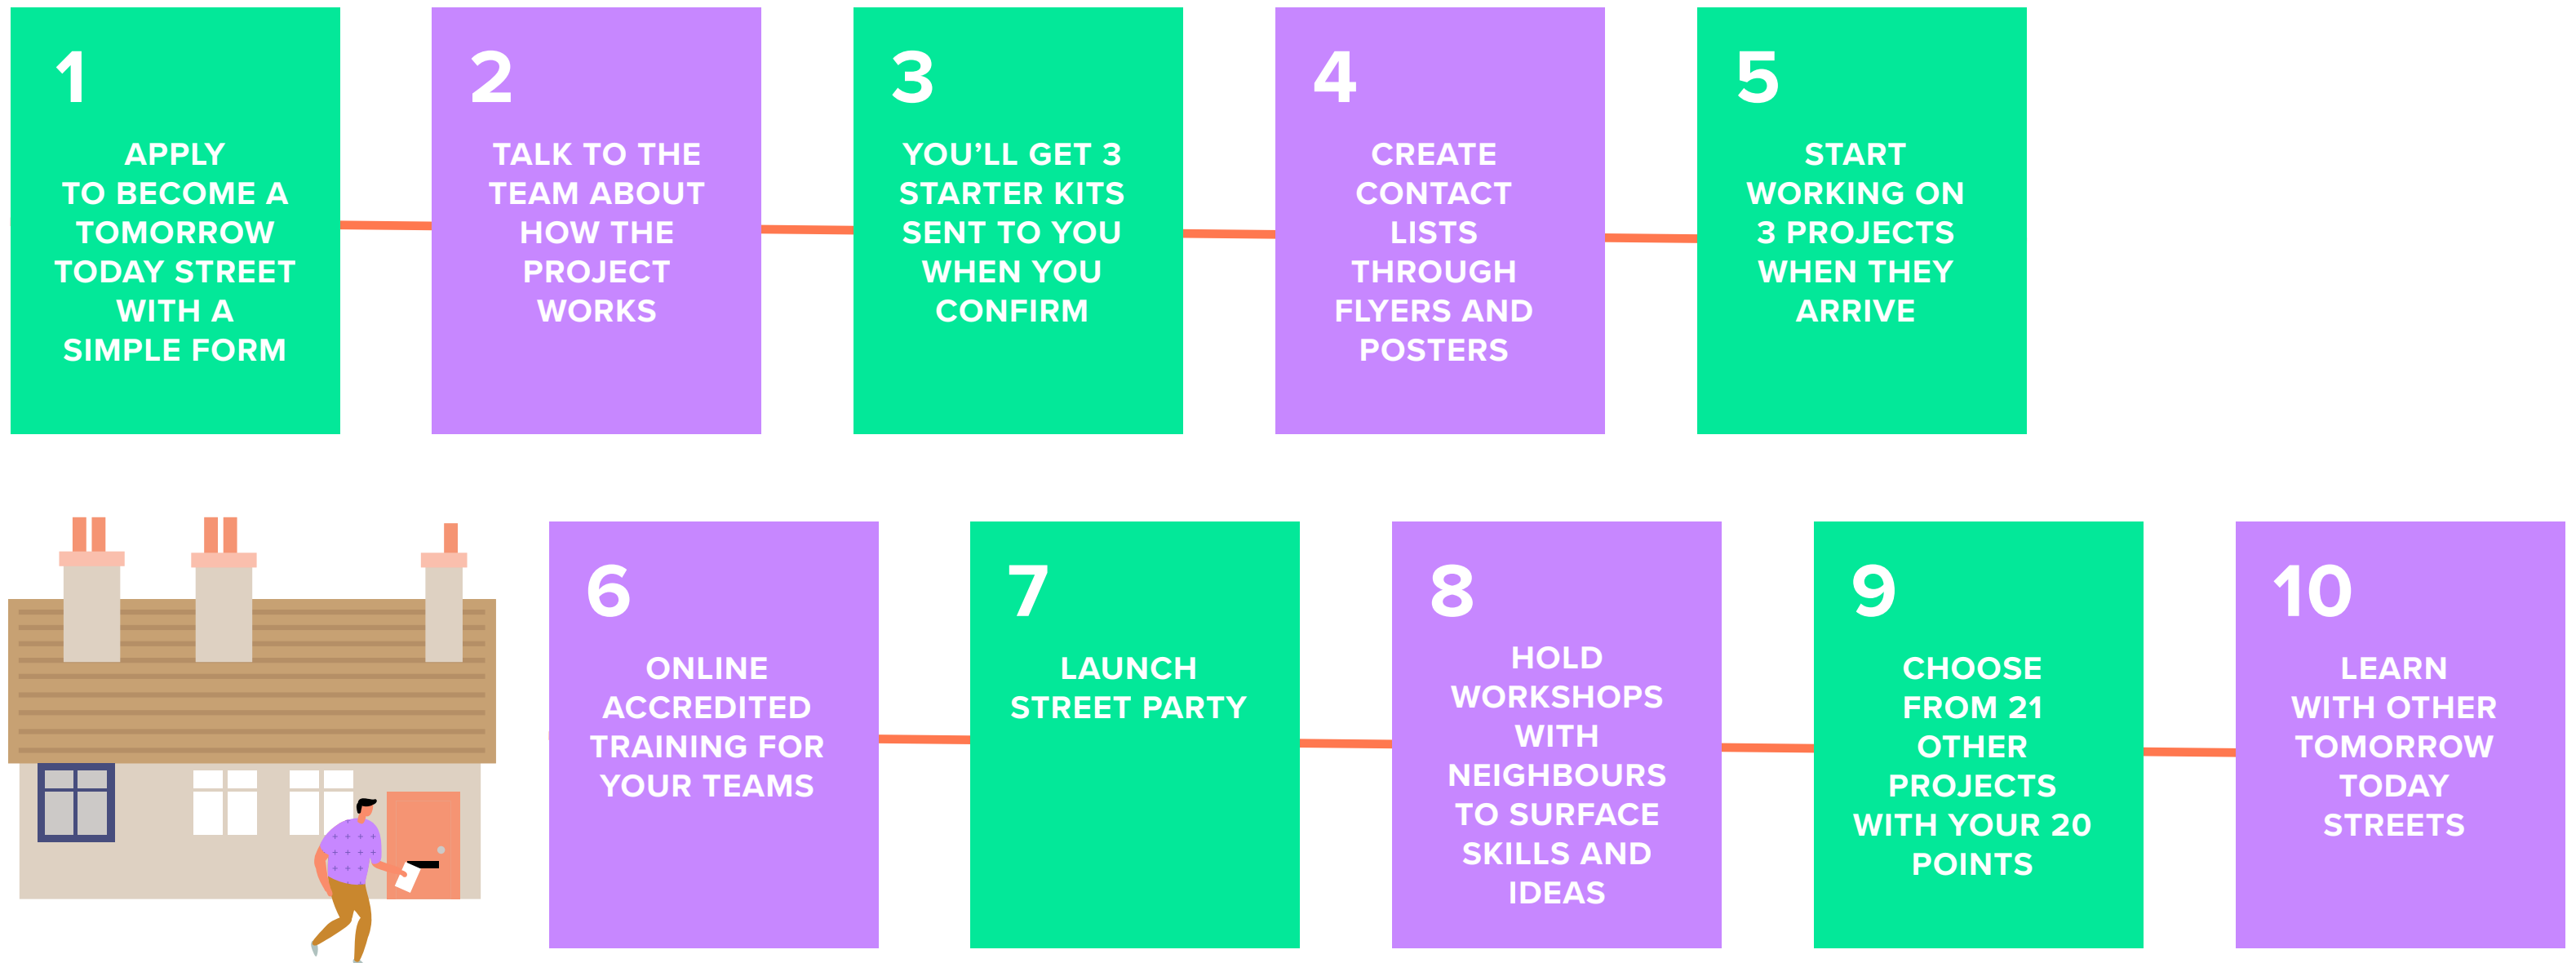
1

APPLY TO BECOME A TOMORROW TODAY STREET WITH A SIMPLE FORM

2

TALK TO THE TEAM ABOUT HOW THE PROJECT WORKS

3

YOU'LL GET 3 STARTER KITS SENT TO YOU WHEN YOU CONFIRM

4

CREATE CONTACT LISTS THROUGH FLYERS AND POSTERS

5

START WORKING ON 3 PROJECTS WHEN THEY ARRIVE

6

ONLINE ACCREDITED TRAINING FOR YOUR TEAMS

7

LAUNCH STREET PARTY

8

HOLD WORKSHOPS WITH NEIGHBOURS TO SURFACE SKILLS AND IDEAS

9

CHOOSE FROM 21 OTHER PROJECTS WITH YOUR 20 POINTS

10

LEARN WITH OTHER TOMORROW TODAY STREETS